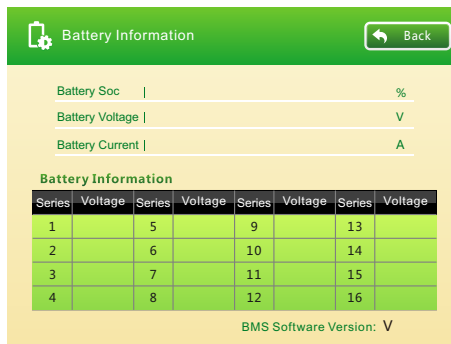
Battery Information

Back

Battery Soc | %

Battery Voltage | V

Battery Current | A

Battery Information

| Series | Voltage | Series | Voltage | Series | Voltage | Series | Voltage |
|---|---|---|---|---|---|---|---|
| 1 | | 5 | | 9 | | 13 | |
| 2 | | 6 | | 10 | | 14 | |
| 3 | | 7 | | 11 | | 15 | |
| 4 | | 8 | | 12 | | 16 | |

BMS Software Version: V